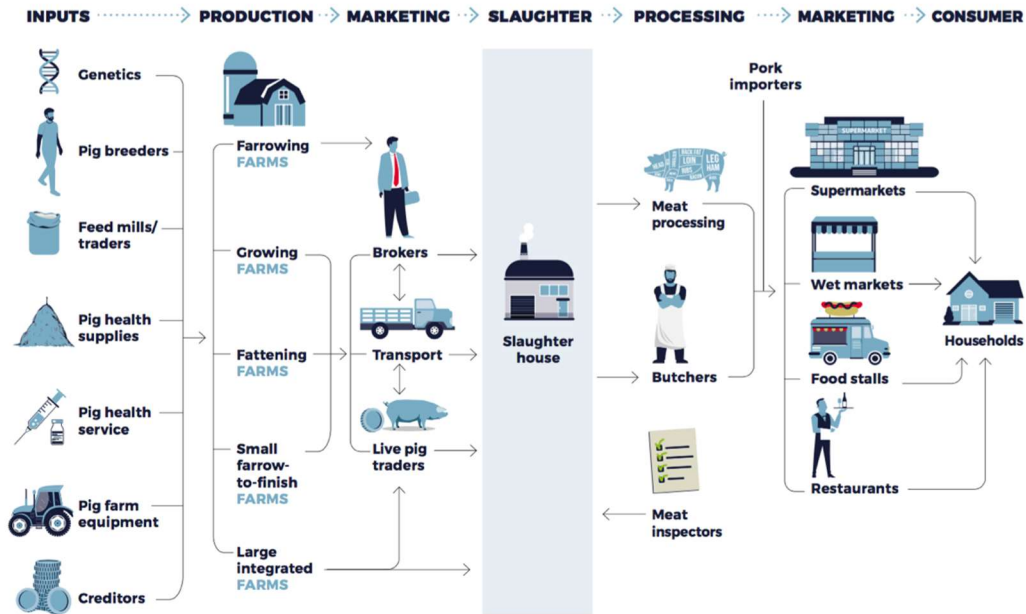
INPUTS PRODUCTION MARKETING SLAUGHTER PROCESSING MARKETING CONSUMER

Genetics

Pig breeders

Feed mills/ traders

Pig health supplies

Pig health service

Pig farm equipment

Creditors

Farrowing FARMS

Growing FARMS

Fattening FARMS

Small farrow-to-finish FARMS

Large integrated FARMS

Brokers

Transport

Live pig traders

Slaughter house

Meat processing

Butchers

Meat inspectors

Pork importers

SUPERMARKET

Supermarkets

Wet markets

Food stalls

Restaurants

Households